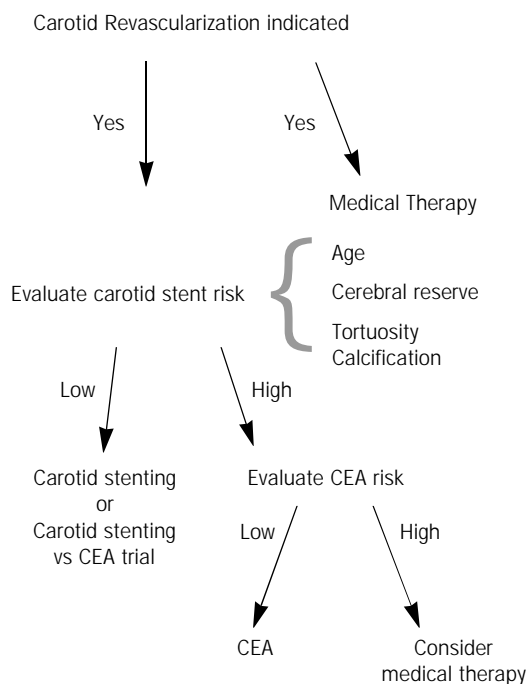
Carotid Revascularization indicated

Yes

Yes

Medical Therapy

Age

Cerebral reserve

Tortuosity
Calcification

Evaluate carotid stent risk

Low

High

Carotid stenting
or
Carotid stenting
vs CEA trial

Evaluate CEA risk

Low

High

CEA

Consider
medical therapy